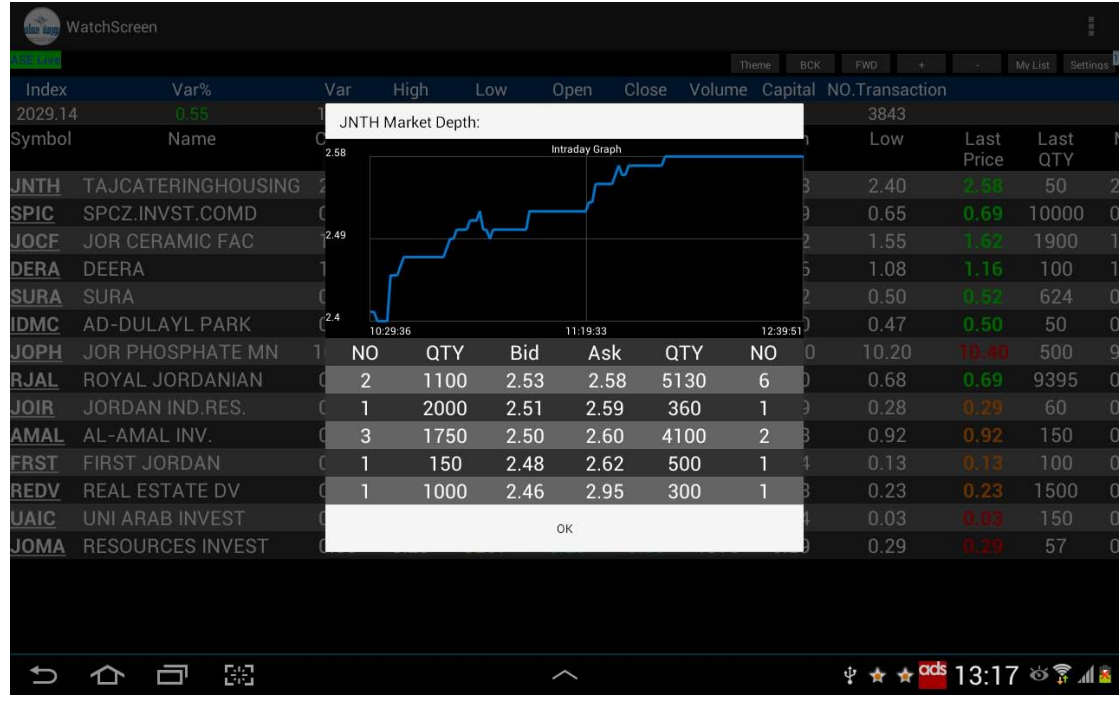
WatchScreen

ASE Live

Theme BCK FWD + - My List Settings

Index Var% Var High Low Open Close Volume Capital NO.Transaction
2029.14 0.55 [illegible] 3843

| Symbol | Name | Low | Last Price | Last QTY |
|---|---|---|---|---|
| JNTH | TAJCATERINGHOUSING | 2.40 | 2.58 | 50 |
| SPIC | SPCZ.INVST.COMD | 0.65 | 0.69 | 10000 |
| JOCF | JOR CERAMIC FAC | 1.55 | 1.62 | 1900 |
| DERA | DEERA | 1.08 | 1.16 | 100 |
| SURA | SURA | 0.50 | 0.52 | 624 |
| IDMC | AD-DULAYL PARK | 0.47 | 0.50 | 50 |
| JOPH | JOR PHOSPHATE MN | 10.20 | 10.40 | 500 |
| RJAL | ROYAL JORDANIAN | 0.68 | 0.69 | 9395 |
| JOIR | JORDAN IND.RES. | 0.28 | 0.29 | 60 |
| AMAL | AL-AMAL INV. | 0.92 | 0.92 | 150 |
| FRST | FIRST JORDAN | 0.13 | 0.13 | 100 |
| REDV | REAL ESTATE DV | 0.23 | 0.23 | 1500 |
| UAIC | UNI ARAB INVEST | 0.03 | 0.03 | 150 |
| JOMA | RESOURCES INVEST | 0.29 | 0.29 | 57 |

JNTH Market Depth:

Intraday Graph
2.58
2.49
2.4
10:29:36 11:19:33 12:39:51

| NO | QTY | Bid | Ask | QTY | NO |
|---|---|---|---|---|---|
| 2 | 1100 | 2.53 | 2.58 | 5130 | 6 |
| 1 | 2000 | 2.51 | 2.59 | 360 | 1 |
| 3 | 1750 | 2.50 | 2.60 | 4100 | 2 |
| 1 | 150 | 2.48 | 2.62 | 500 | 1 |
| 1 | 1000 | 2.46 | 2.95 | 300 | 1 |

OK

ads 13:17